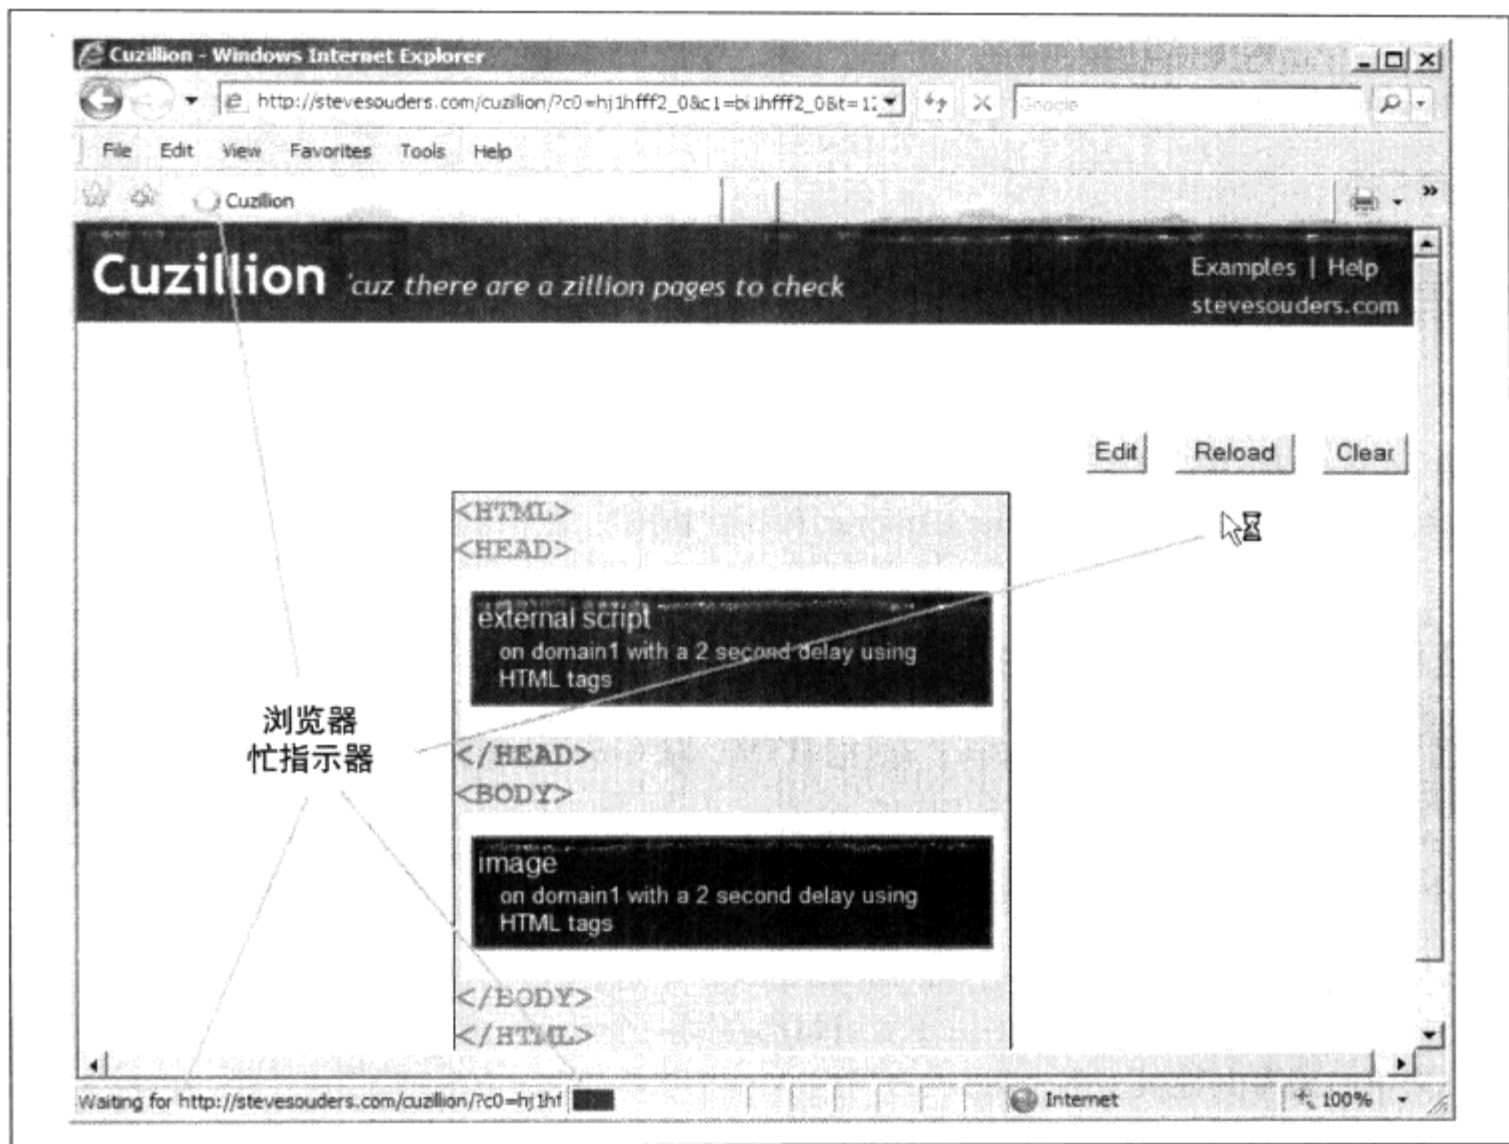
Cuzillion - Windows Internet Explorer

http://stevesouders.com/cuzillion/?c0=hj1hfff2_0&c1=bi1hfff2_0&t=1

Google

File Edit View Favorites Tools Help

Cuzillion

Cuzillion 'cuz there are a zillion pages to check

Examples | Help
stevesouders.com

Edit Reload Clear

<HTML>
<HEAD>

external script
on domain1 with a 2 second delay using HTML tags

</HEAD>
<BODY>

image
on domain1 with a 2 second delay using HTML tags

</BODY>
</HTML>

浏览器
忙指示器

Waiting for http://stevesouders.com/cuzillion/?c0=hj1hf

Internet

100%